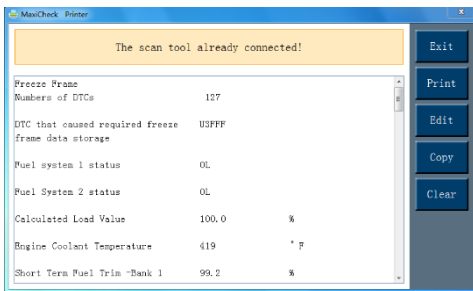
MaxiCheck Printer

The scan tool already connected!

Freeze Frame
Numbers of DTCs 127

DTC that caused required freeze frame data storage U3FFF

Fuel system 1 status OL

Fuel System 2 status OL

Calculated Load Value 100.0 %

Engine Coolant Temperature 419 ° F

Short Term Fuel Trim -Bank 1 99.2 %

Exit

Print

Edit

Copy

Clear